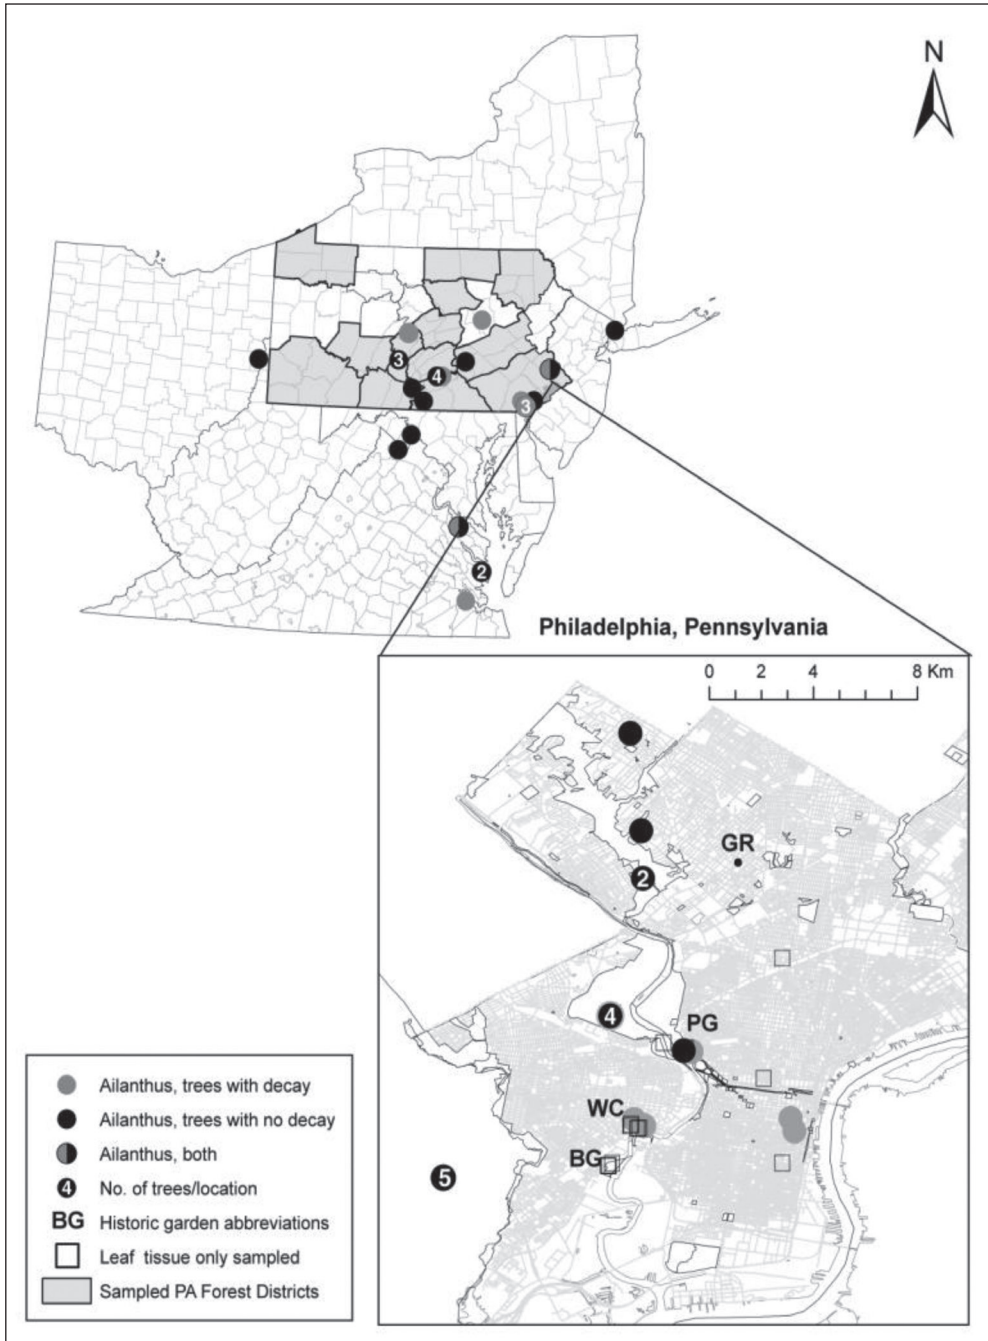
N

3
4
3
2

Philadelphia, Pennsylvania

0 2 4 8 Km

GR
2
4
PG
WC
BG
5

Ailanthus, trees with decay
Ailanthus, trees with no decay
Ailanthus, both
4 No. of trees/location
BG Historic garden abbreviations
Leaf tissue only sampled
Sampled PA Forest Districts